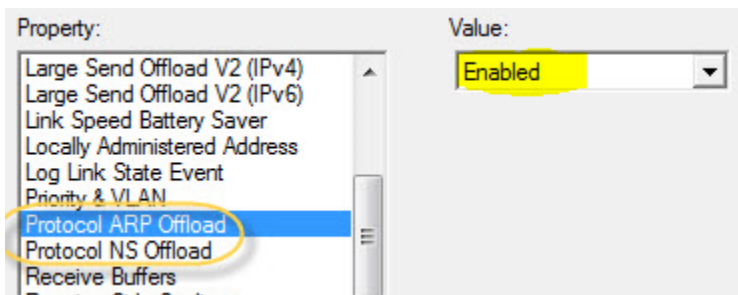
Property:

Large Send Offload V2 (IPv4)
Large Send Offload V2 (IPv6)
Link Speed Battery Saver
Locally Administered Address
Log Link State Event
Priority & VLAN
Protocol ARP Offload
Protocol NS Offload
Receive Buffers

Value:

Enabled